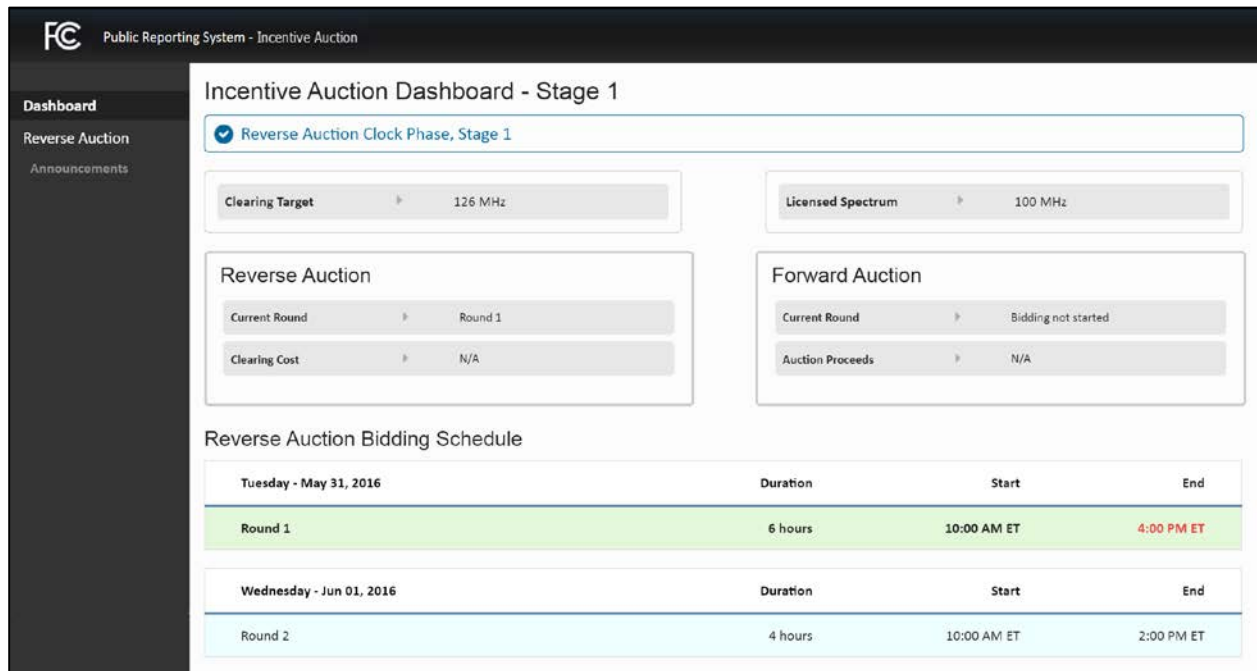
FCC Public Reporting System - Incentive Auction

Dashboard
Reverse Auction
Announcements

Incentive Auction Dashboard - Stage 1

Reverse Auction Clock Phase, Stage 1

Clearing Target 126 MHz

Licensed Spectrum 100 MHz

Reverse Auction

Current Round Round 1

Clearing Cost N/A

Forward Auction

Current Round Bidding not started

Auction Proceeds N/A

Reverse Auction Bidding Schedule

| Tuesday - May 31, 2016 | Duration | Start | End |
|---|---|---|---|
| Round 1 | 6 hours | 10:00 AM ET | 4:00 PM ET |

| Wednesday - Jun 01, 2016 | Duration | Start | End |
|---|---|---|---|
| Round 2 | 4 hours | 10:00 AM ET | 2:00 PM ET |